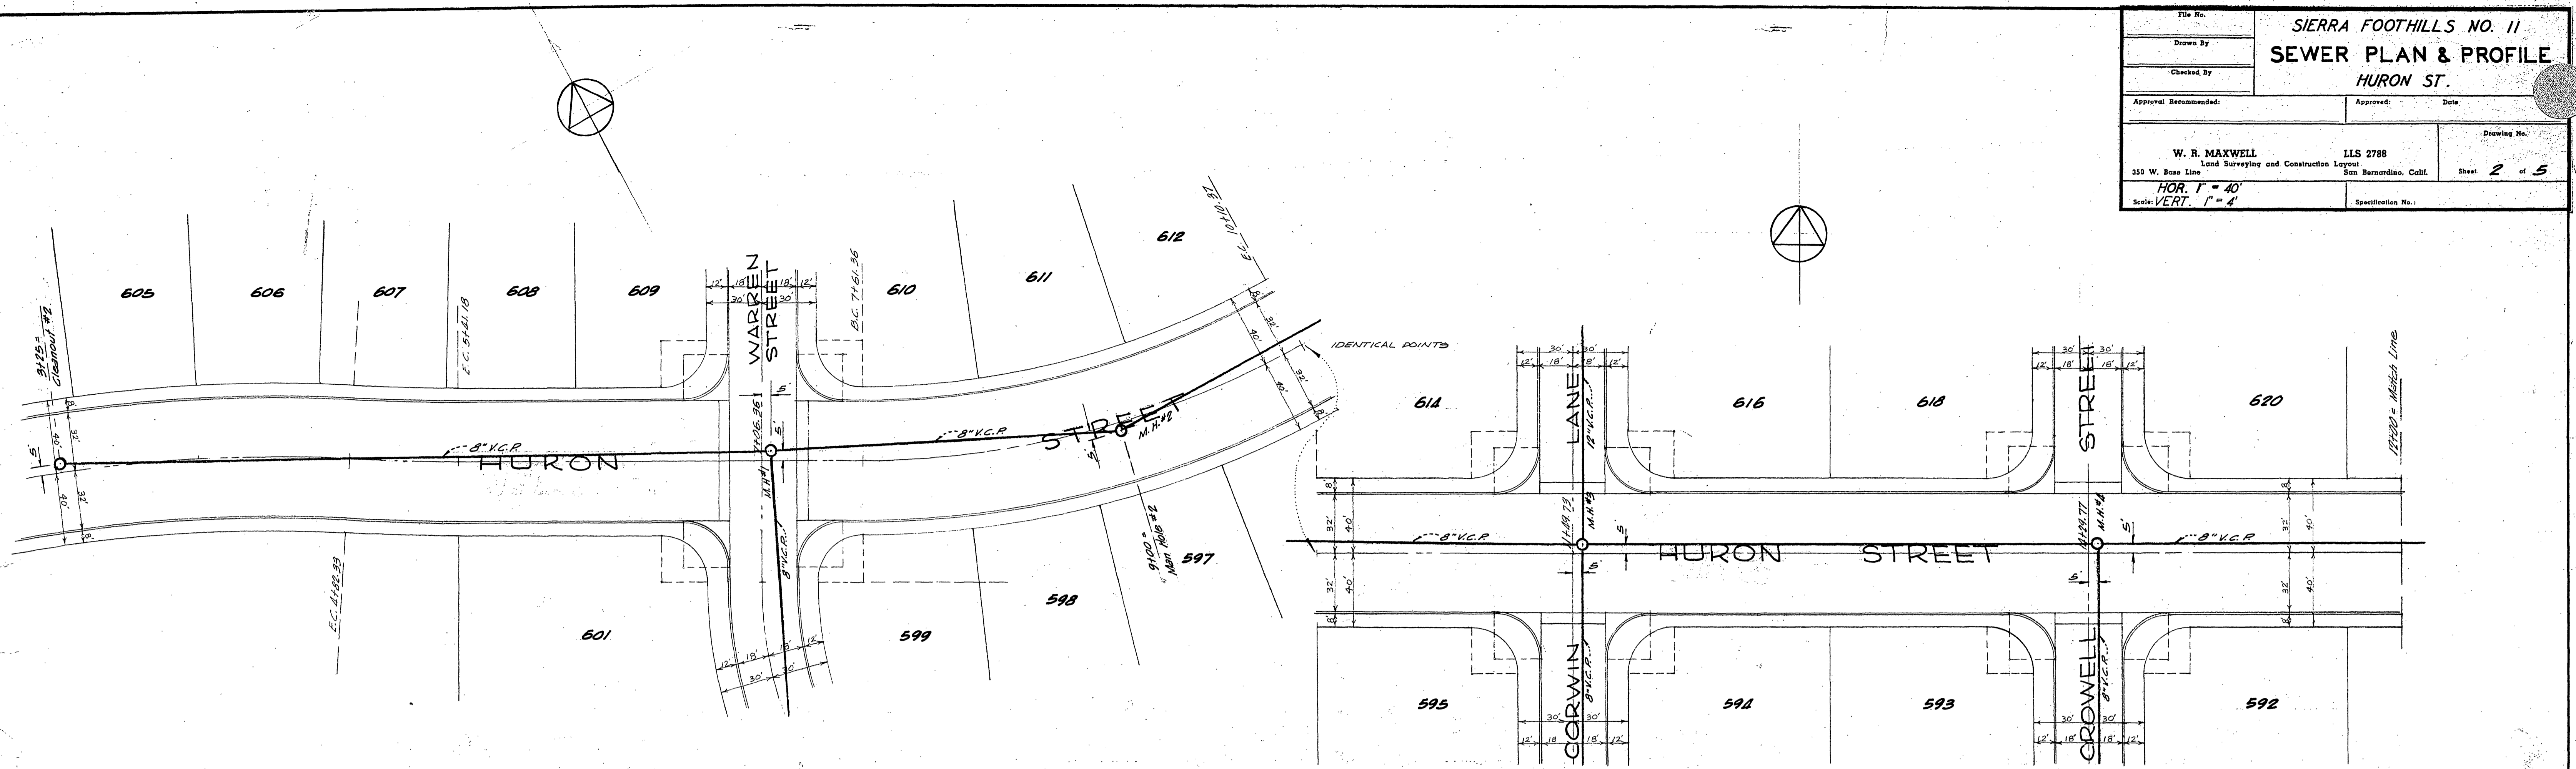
File No.

Drawn By

Checked By

SIERRA FOOTHILLS NO. 11
SEWER PLAN & PROFILE
HURON ST.

Approval Recommended:

Approved: Date

W. R. MAXWELL
Land Surveying and Construction Layout
350 W. Base Line

LLS 2788
San Bernardino, Calif.

Drawing No.
Sheet 2 of 5

Scale: HOR. 1" = 40'
VERT. 1" = 4'

Specification No.:

605 606 607 608 609 610 611 612

3+25± Cleanout #2

E.C. 5+61.18

B.C. 7+61.36

E.C. 10+10.37

WARREN STREET

12' 18' 30' 18' 12' 30'

IDENTICAL POINTS

8" V.C.P.

HURON

STREET

M.H. #2

M.H. #1

7+06.26

5'

8" V.C.P.

9+00± Man Hole #2

597 598 599 601

E.C. 4+82.39

12' 18' 30' 8' 12' 30'

614 616 618 620

LANE

12" V.C.P.

STREET

13+00 = Match Line

HURON STREET

8" V.C.P.

11+89.73

M.H. #3

12+99.77

M.H. #4

32' 40' 8'

595 594 593 592

CORWIN

CROWELL

8" V.C.P.

30' 30' 12' 18' 18' 12'